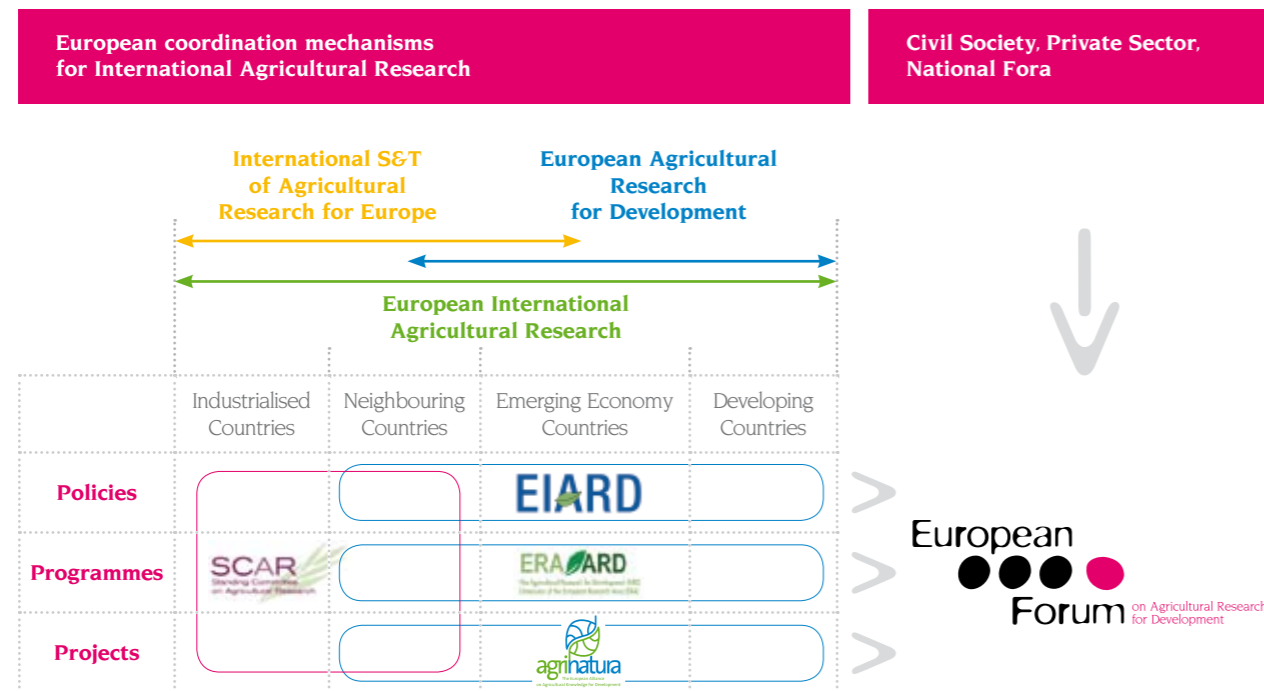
European coordination mechanisms for International Agricultural Research

Civil Society, Private Sector, National Fora

International S&T of Agricultural Research for Europe

European Agricultural Research for Development

European International Agricultural Research

|  | Industrialised Countries | Neighbouring Countries | Emerging Economy Countries | Developing Countries |
|---|---|---|---|---|
| Policies | | | EIARD | |
| Programmes | SCAR Standing Committee on Agricultural Research | | ERA ARD The Agricultural Research for Development (ARD) Dimension of the European Research Area (ERA) | |
| Projects | | | agrinatura The European Alliance on Agricultural Knowledge for Development | |

European Forum on Agricultural Research for Development